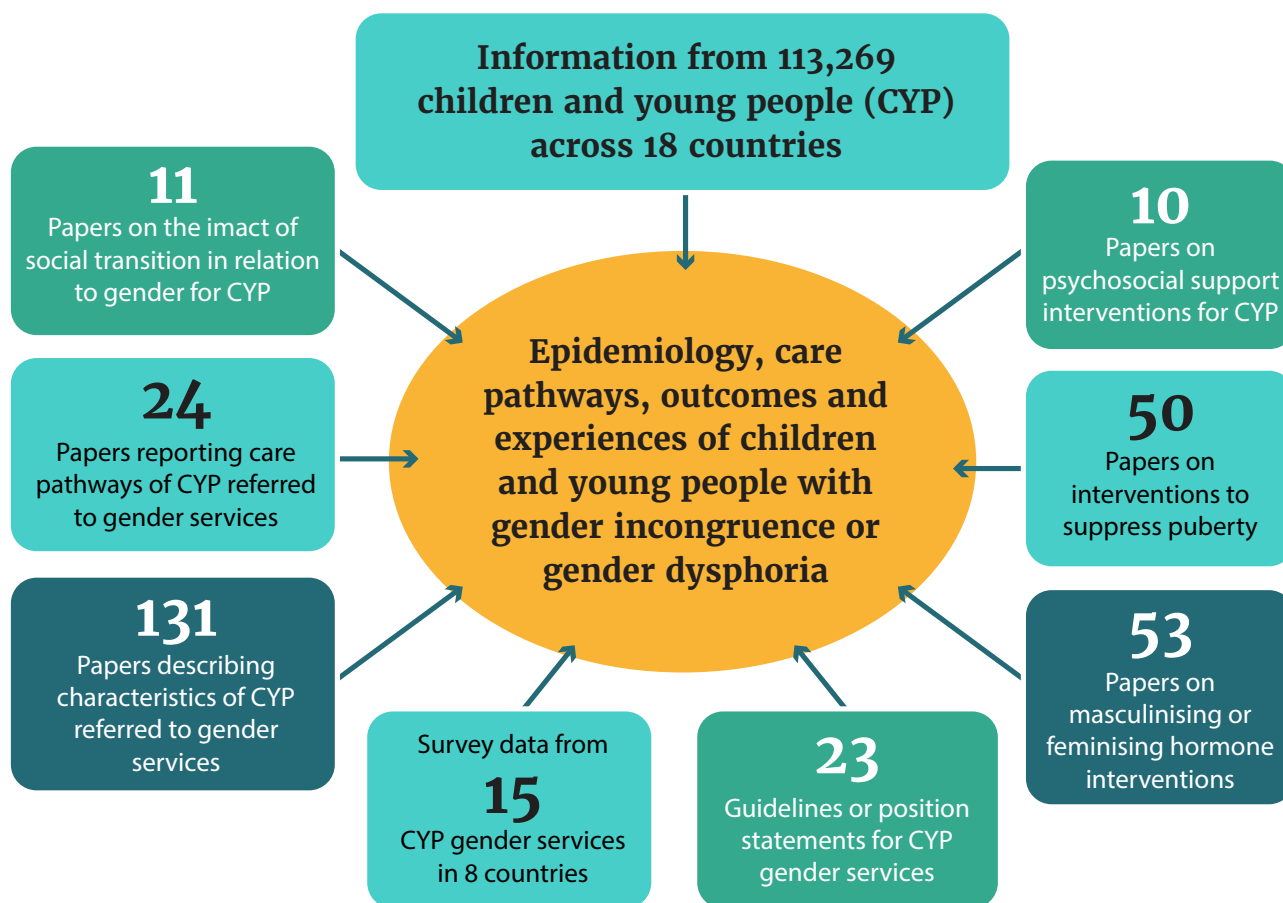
Information from 113,269 children and young people (CYP) across 18 countries

11
Papers on the imact of social transition in relation to gender for CYP

10
Papers on psychosocial support interventions for CYP

Epidemiology, care pathways, outcomes and experiences of children and young people with gender incongruence or gender dysphoria

24
Papers reporting care pathways of CYP referred to gender services

50
Papers on interventions to suppress puberty

131
Papers describing characteristics of CYP referred to gender services

53
Papers on masculinising or feminising hormone interventions

Survey data from
15
CYP gender services in 8 countries

23
Guidelines or position statements for CYP gender services